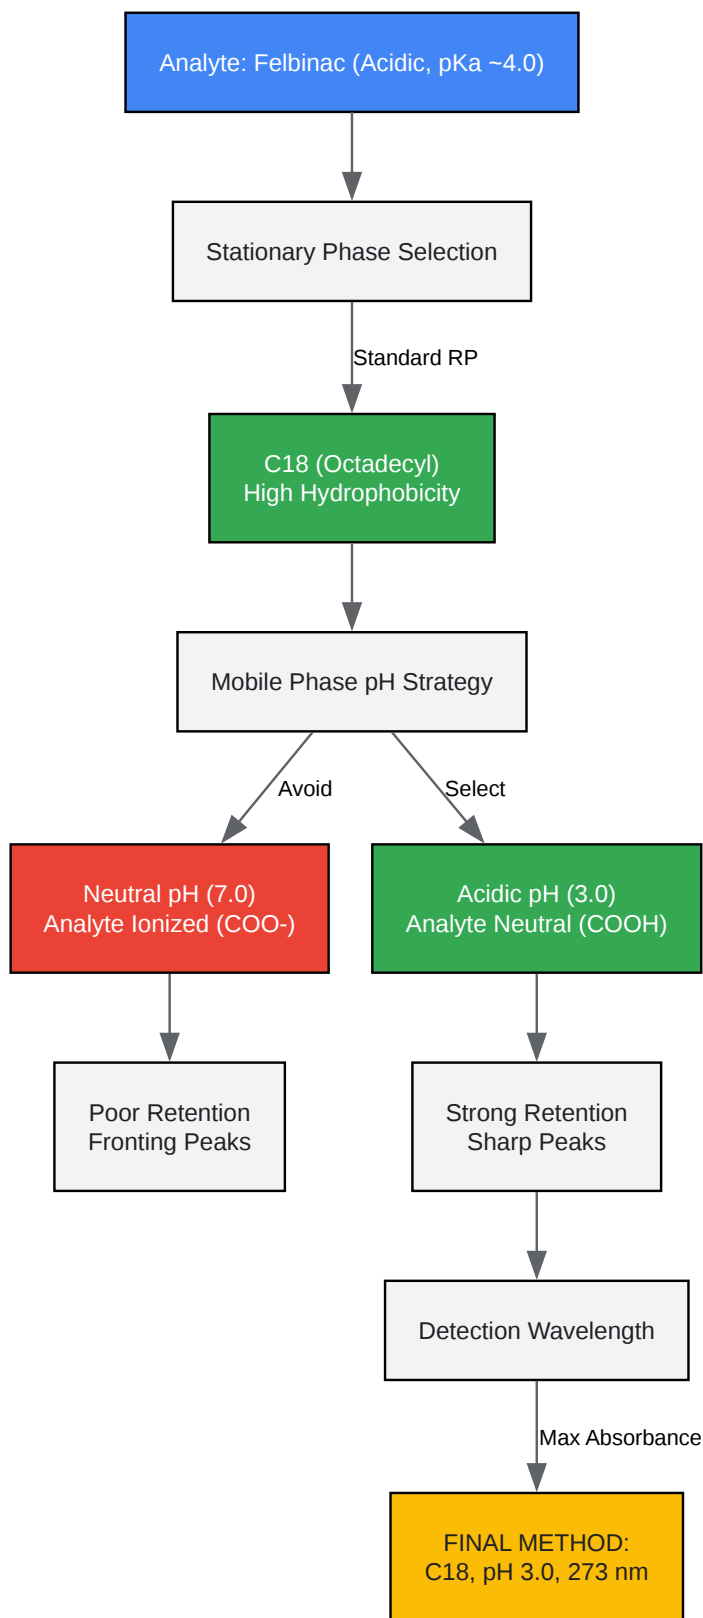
Analyte: Felbinac (Acidic, pKa ~4.0)

Stationary Phase Selection

Standard RP

C18 (Octadecyl)
High Hydrophobicity

Mobile Phase pH Strategy

Avoid

Select

Neutral pH (7.0)
Analyte Ionized (COO-)

Acidic pH (3.0)
Analyte Neutral (COOH)

Poor Retention
Fronting Peaks

Strong Retention
Sharp Peaks

Detection Wavelength

Max Absorbance

FINAL METHOD:
C18, pH 3.0, 273 nm